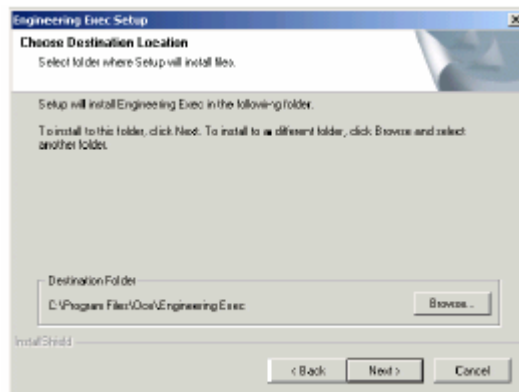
Engineering Exec Setup

Choose Destination Location

Select folder where Setup will install files.

Setup will install Engineering Exec in the following folder.

To install to this folder, click Next. To install to a different folder, click Browse and select another folder.

Destination Folder

C:\Program Files\Oce\Engineering Exec

Browse...

InstallShield

< Back

Next >

Cancel